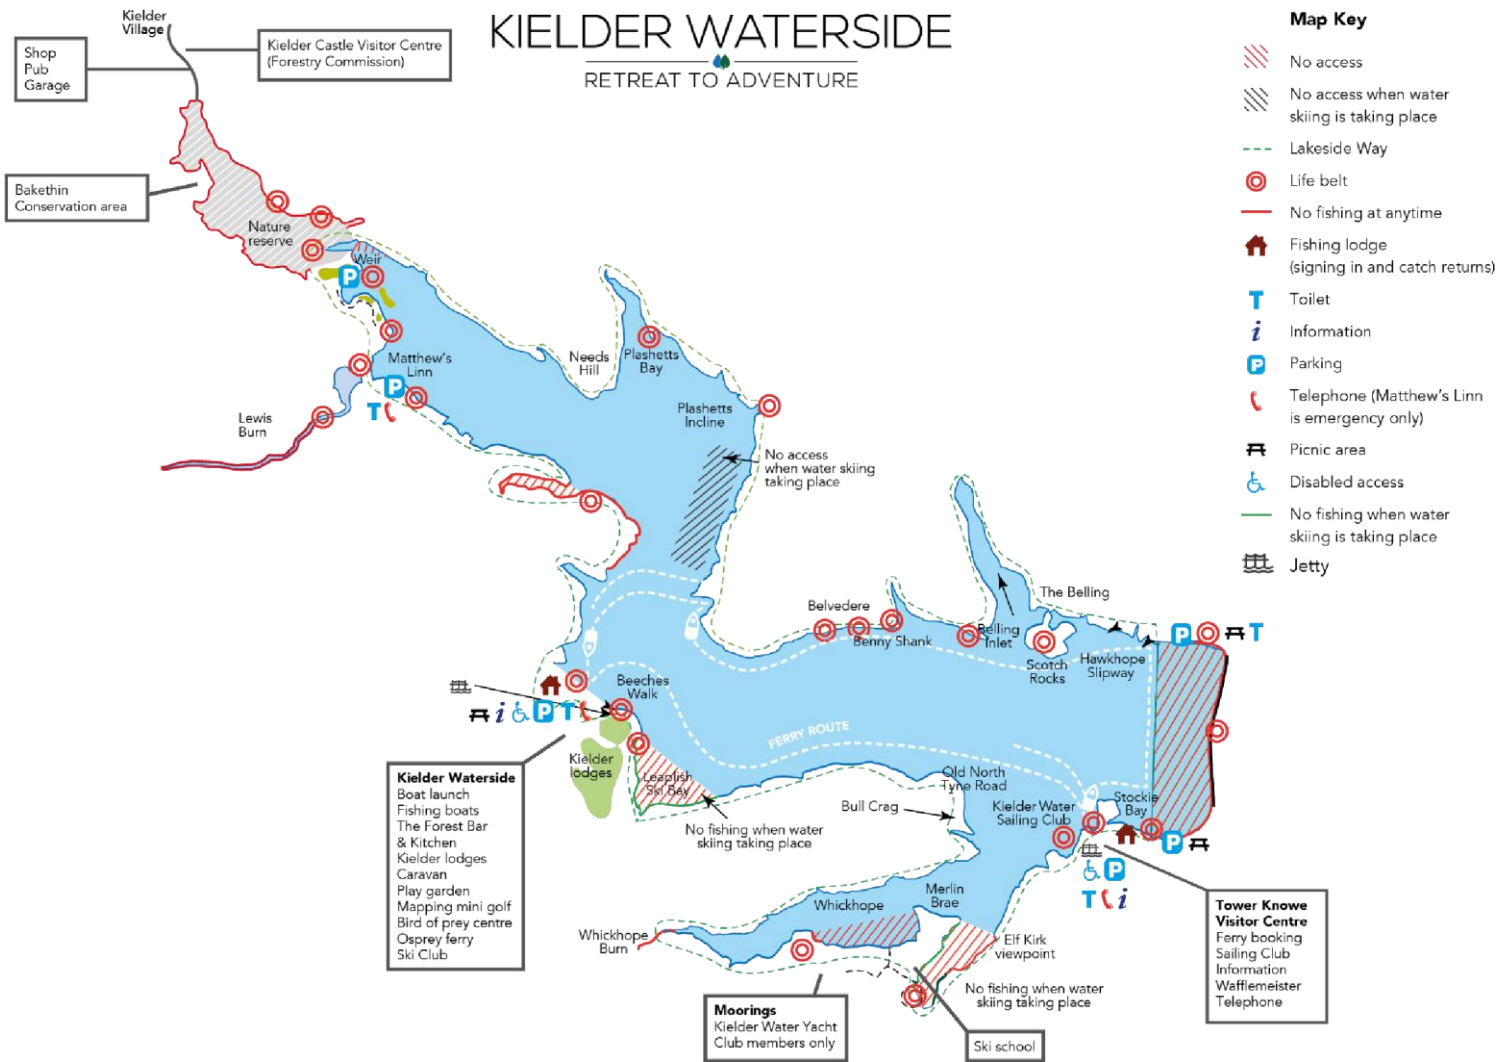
KIELDER WATERSIDE
RETREAT TO ADVENTURE

Kielder Village

Shop
Pub
Garage

Kielder Castle Visitor Centre
(Forestry Commission)

Bakethin
Conservation area

Nature reserve

Weir

Matthew's Linn

Lewis Burn

Needs Hill

Plashetts Bay

Plashetts Incline

No access when water skiing taking place

Belvedere

Benny Shank

Belling Inlet

The Belling

Scotch Rocks

Hawkhope Slipway

Beeches Walk

FERRY ROUTE

Kielder lodges

Leaplish Ski Bay

No fishing when water skiing taking place

Old North Tyne Road

Bull Crag

Kielder Water Sailing Club

Stockie Bay

Whickhope

Merlin Brae

Whickhope Burn

Elf Kirk viewpoint

No fishing when water skiing taking place

Kielder Waterside
Boat launch
Fishing boats
The Forest Bar & Kitchen
Kielder lodges
Caravan
Play garden
Mapping mini golf
Bird of prey centre
Osprey ferry
Ski Club

Moorings
Kielder Water Yacht Club members only

Ski school

Tower Knowe Visitor Centre
Ferry booking
Sailing Club
Information
Wafflemeister
Telephone

Map Key
No access
No access when water skiing is taking place
Lakeside Way
Life belt
No fishing at anytime
Fishing lodge (signing in and catch returns)
Toilet
Information
Parking
Telephone (Matthew's Linn is emergency only)
Picnic area
Disabled access
No fishing when water skiing is taking place
Jetty